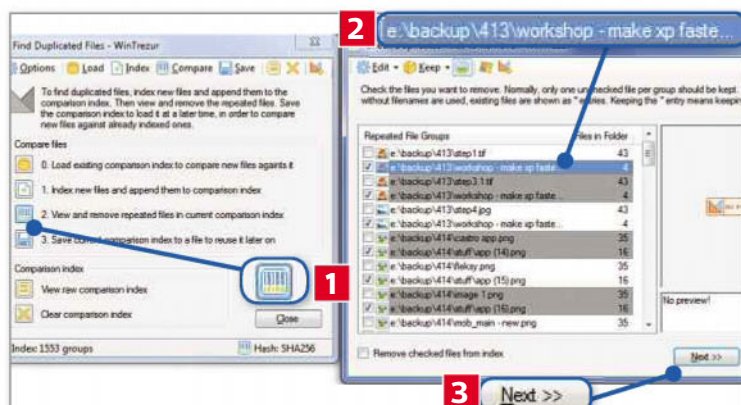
2 e:\backup\413\workshop - make xp faste...

Find Duplicated Files - WinTrezur

Options Load Index Compare Save

To find duplicated files, index new files and append them to the comparison index. Then view and remove the repeated files. Save the comparison index to load it at a later time, in order to compare new files against already indexed ones.

Compare files

0. Load existing comparison index to compare new files againts it

1. Index new files and append them to comparison index

2. View and remove repeated files in current comparison index

3. Save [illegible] comparison index to a file to reuse it later on

Comparison index

View raw comparison index

Clear comparison index

Close

Index 1553 groups

Hash: SHA256

1

Edit Keep

Check the files you want to remove. Normally, only one unchecked file per group should be kept. without filenames are used, existing files are shown as "* entries. Keeping the * entry means keeping

| Repeated File Groups | Files in Folder |
|---|---|
| e:\backup\413\step1.tif | 43 |
| e:\backup\413\workshop - make xp faste... | 4 |
| e:\backup\413\step3.1.tif | 43 |
| e:\backup\413\workshop - make xp faste... | 4 |
| e:\backup\413\step4.jpg | 43 |
| e:\backup\413\workshop - make xp faste... | 4 |
| e:\backup\414\castro app.png | 35 |
| e:\backup\414\stuff\app (14).png | 16 |
| e:\backup\414\flelsy.png | 35 |
| e:\backup\414\stuff\app (15).png | 16 |
| e:\backup\414\image 1.png | 35 |
| e:\backup\414\stuff\app (16).png | 16 |
| e:\backup\414\mob_main - new.png | 35 |

No preview!

Remove checked files from index

Next >>

3 Next >>